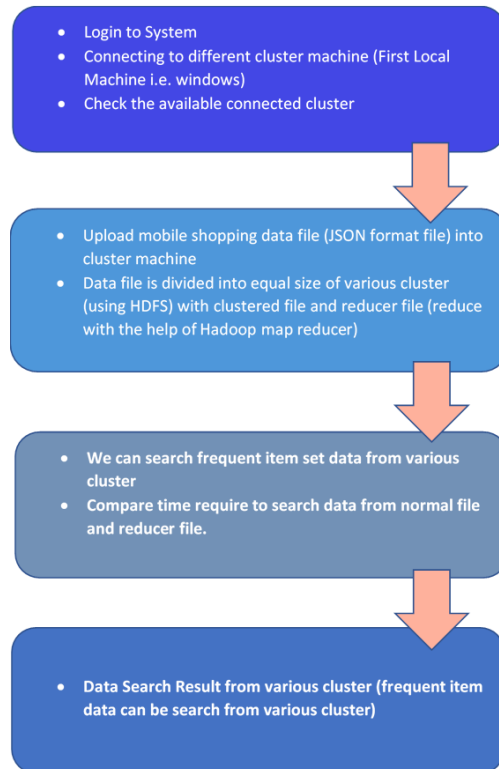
- Login to System
- Connecting to different cluster machine (First Local Machine i.e. windows)
- Check the available connected cluster

- Upload mobile shopping data file (JSON format file) into cluster machine
- Data file is divided into equal size of various cluster (using HDFS) with clustered file and reducer file (reduce with the help of Hadoop map reducer)

- We can search frequent item set data from various cluster
- Compare time require to search data from normal file and reducer file.

- Data Search Result from various cluster (frequent item data can be search from various cluster)